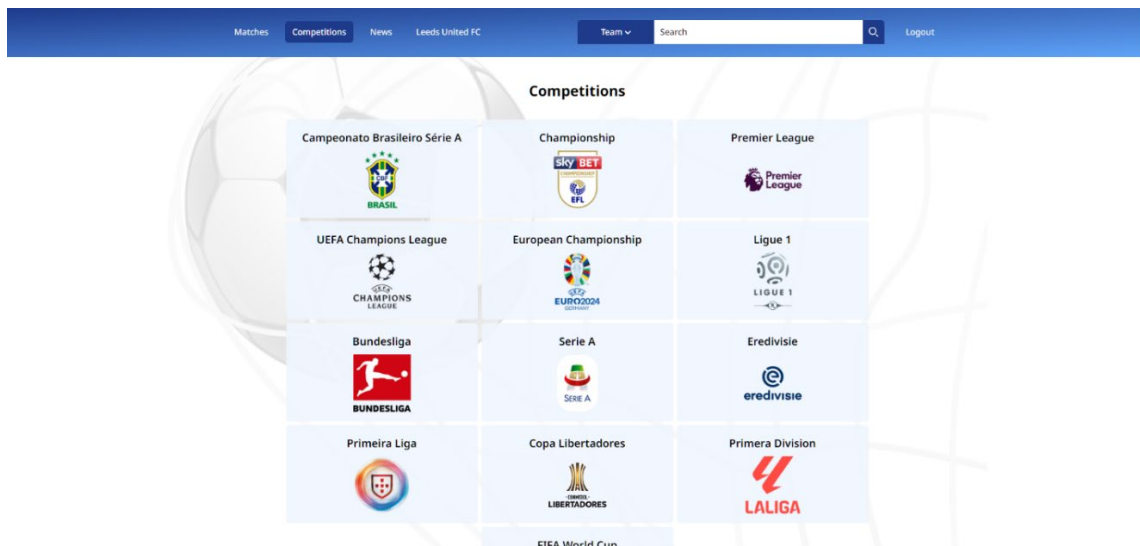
Matches Competitions News Leeds United FC

Team

Search

Logout

Competitions

| | | |
|---|---|---|
| Campeonato Brasileiro Série A<br>CBF BRASIL | Championship<br>sky BET CHAMPIONSHIP EFL | Premier League<br>Premier League |
| UEFA Champions League<br>UEFA CHAMPIONS LEAGUE | European Championship<br>UEFA EURO2024 GERMANY | Ligue 1<br>LIGUE 1 |
| Bundesliga<br>BUNDESLIGA | Serie A<br>SERIE A | Eredivisie<br>eredivisie |
| Primeira Liga | Copa Libertadores<br>CONMEBOL LIBERTADORES | Primera Division<br>LALIGA |
| | FIFA World Cup | |